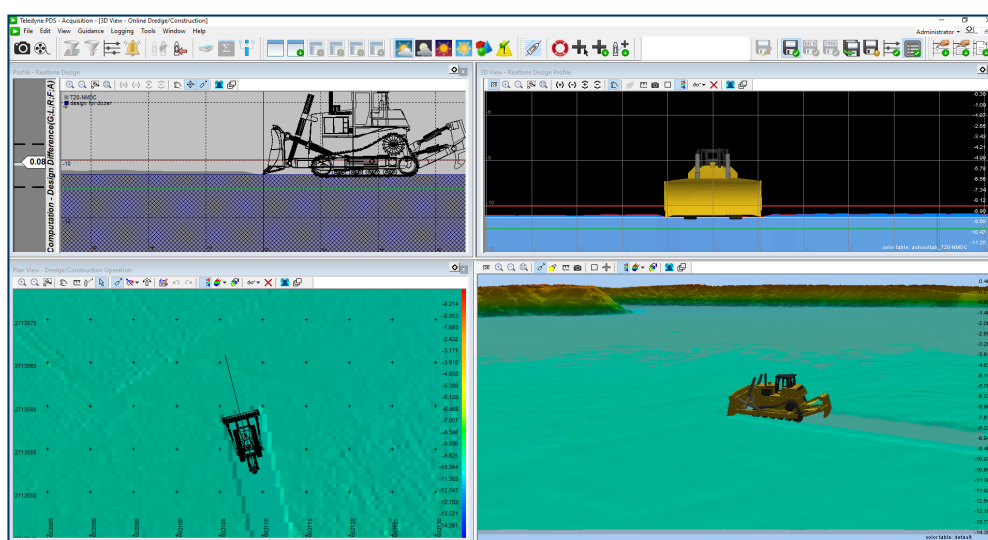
Teledyne PDS - Acquisition - [3D View - Online Dredge/Construction]

File Edit View Guidance Logging Tools Window Help

Administrator

Profile - Realtime Design

T20-NMDC
design for dozer

Computation - Design Difference(G.L.R.F.A)

0.08

3D View - Realtime Design Profile

-0.30
-1.09
-1.87
-2.65
-3.43
-4.21
-4.99
-5.78
-6.56
-7.34
-8.12
-8.90
-9.69
-10.47
-11.25

color table: autocolor_T20-NMDC

Plan View - Dredge/Construction Operation

2713570
2713565
2713560
2713555
2713550

-0.214
-0.953
-1.692
-2.432
-3.171
-3.910
-4.650
-5.389
-6.128
-6.868
-7.607
-8.346
-9.086
-9.825
-10.564
-11.303
-12.043
-12.782
-13.521
-14.261

color table: default